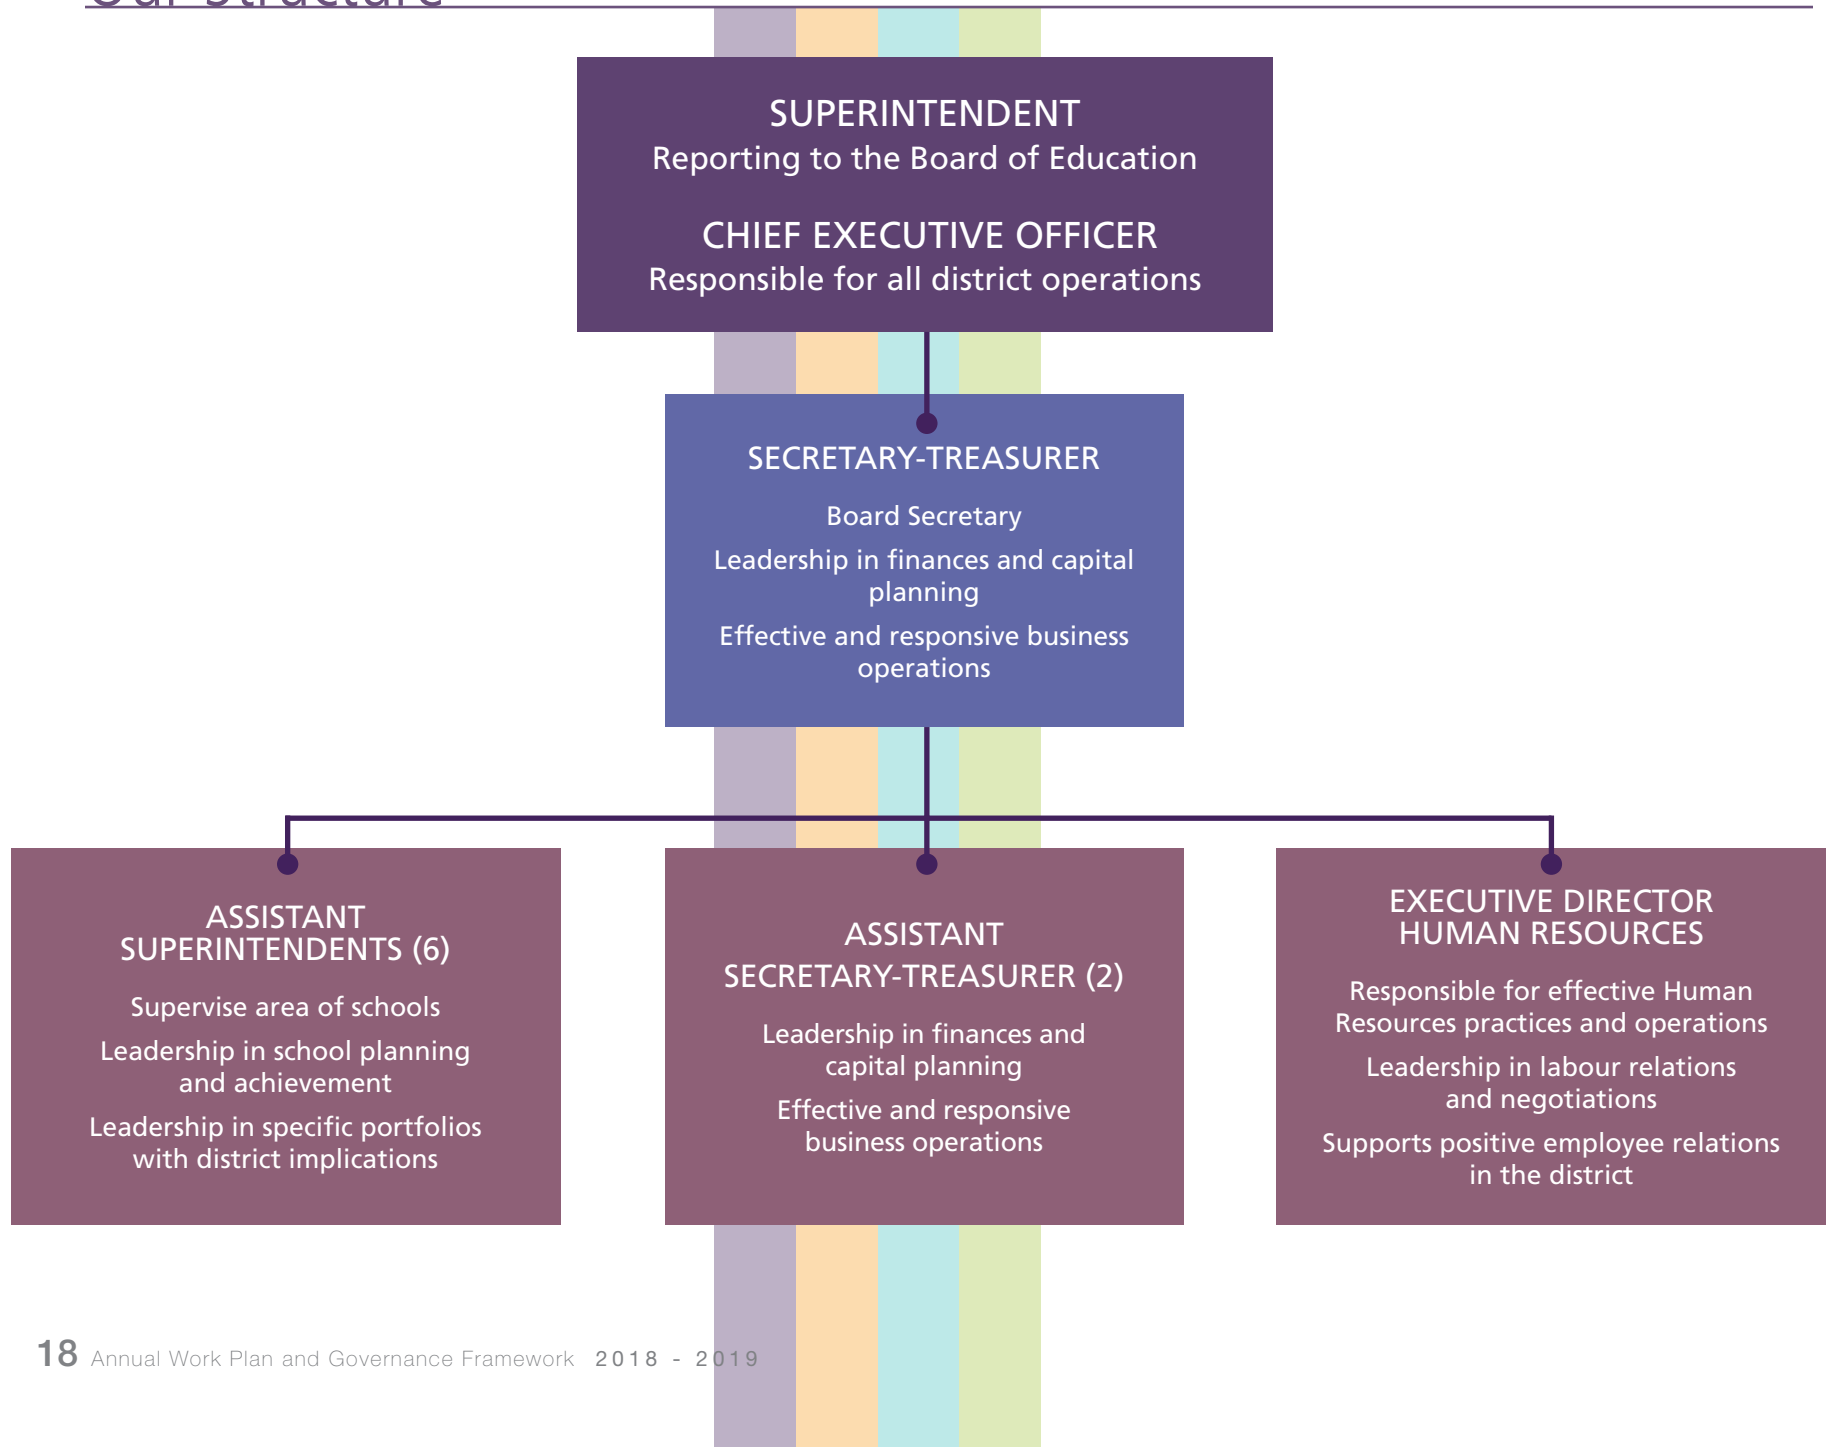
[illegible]

SUPERINTENDENT
Reporting to the Board of Education

CHIEF EXECUTIVE OFFICER
Responsible for all district operations

SECRETARY-TREASURER

Board Secretary

Leadership in finances and capital planning

Effective and responsive business operations

ASSISTANT SUPERINTENDENTS (6)

Supervise area of schools

Leadership in school planning and achievement

Leadership in specific portfolios with district implications

ASSISTANT SECRETARY-TREASURER (2)

Leadership in finances and capital planning

Effective and responsive business operations

EXECUTIVE DIRECTOR HUMAN RESOURCES

Responsible for effective Human Resources practices and operations

Leadership in labour relations and negotiations

Supports positive employee relations in the district

18 Annual Work Plan and Governance Framework 2018 - 2019